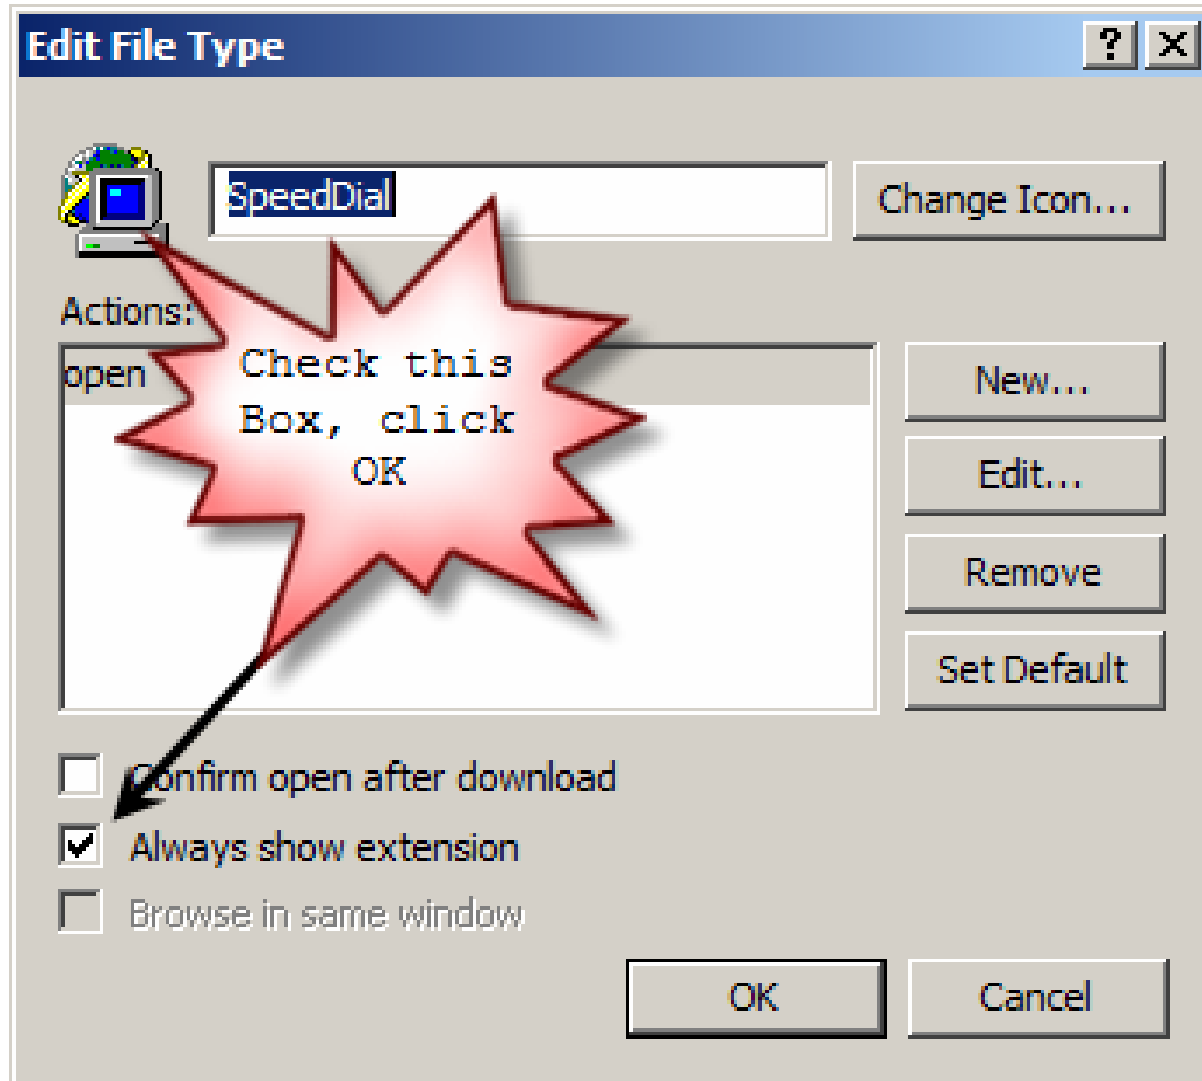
Edit File Type

?

SpeedDial

Change Icon...

Actions:

open

Check this Box, click OK

New...

Edit...

Remove

Set Default

Confirm open after download

Always show extension

Browse in same window

OK

Cancel